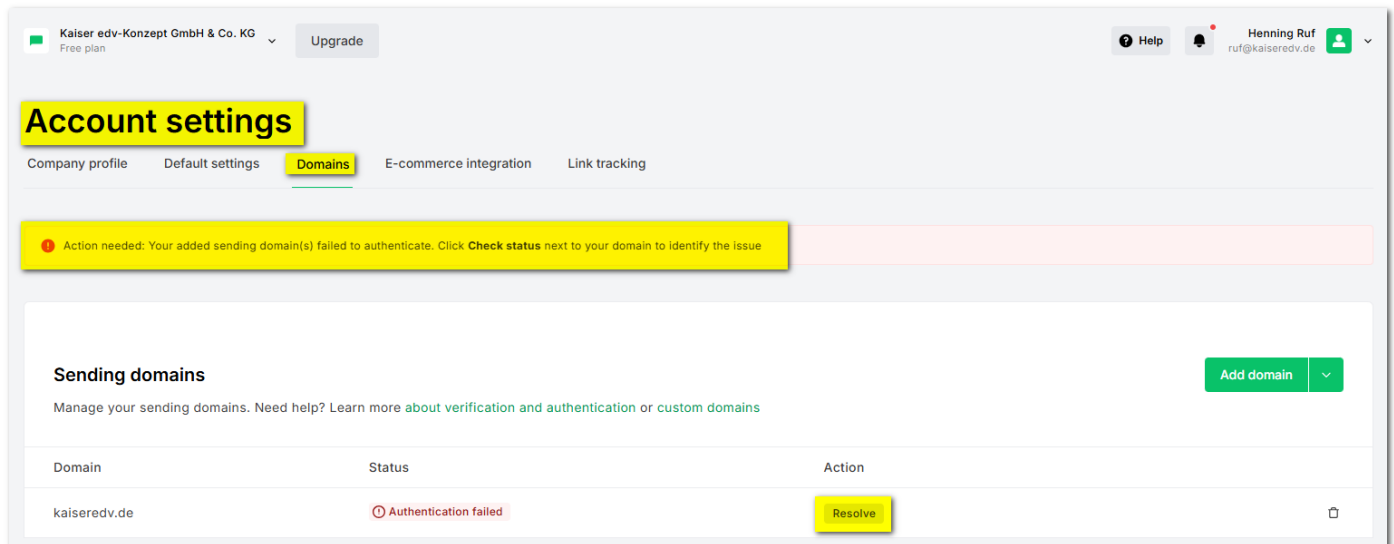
Kaiser edv-Konzept GmbH & Co. KG
Free plan

Upgrade

Help

Henning Ruf
ruf@kaiseredv.de

Account settings

Company profile Default settings Domains E-commerce integration Link tracking

Action needed: Your added sending domain(s) failed to authenticate. Click **Check status** next to your domain to identify the issue

Sending domains

Manage your sending domains. Need help? Learn more about verification and authentication or custom domains

Add domain

| Domain | Status | Action |
|---|---|---|
| kaiseredv.de | Authentication failed | Resolve |